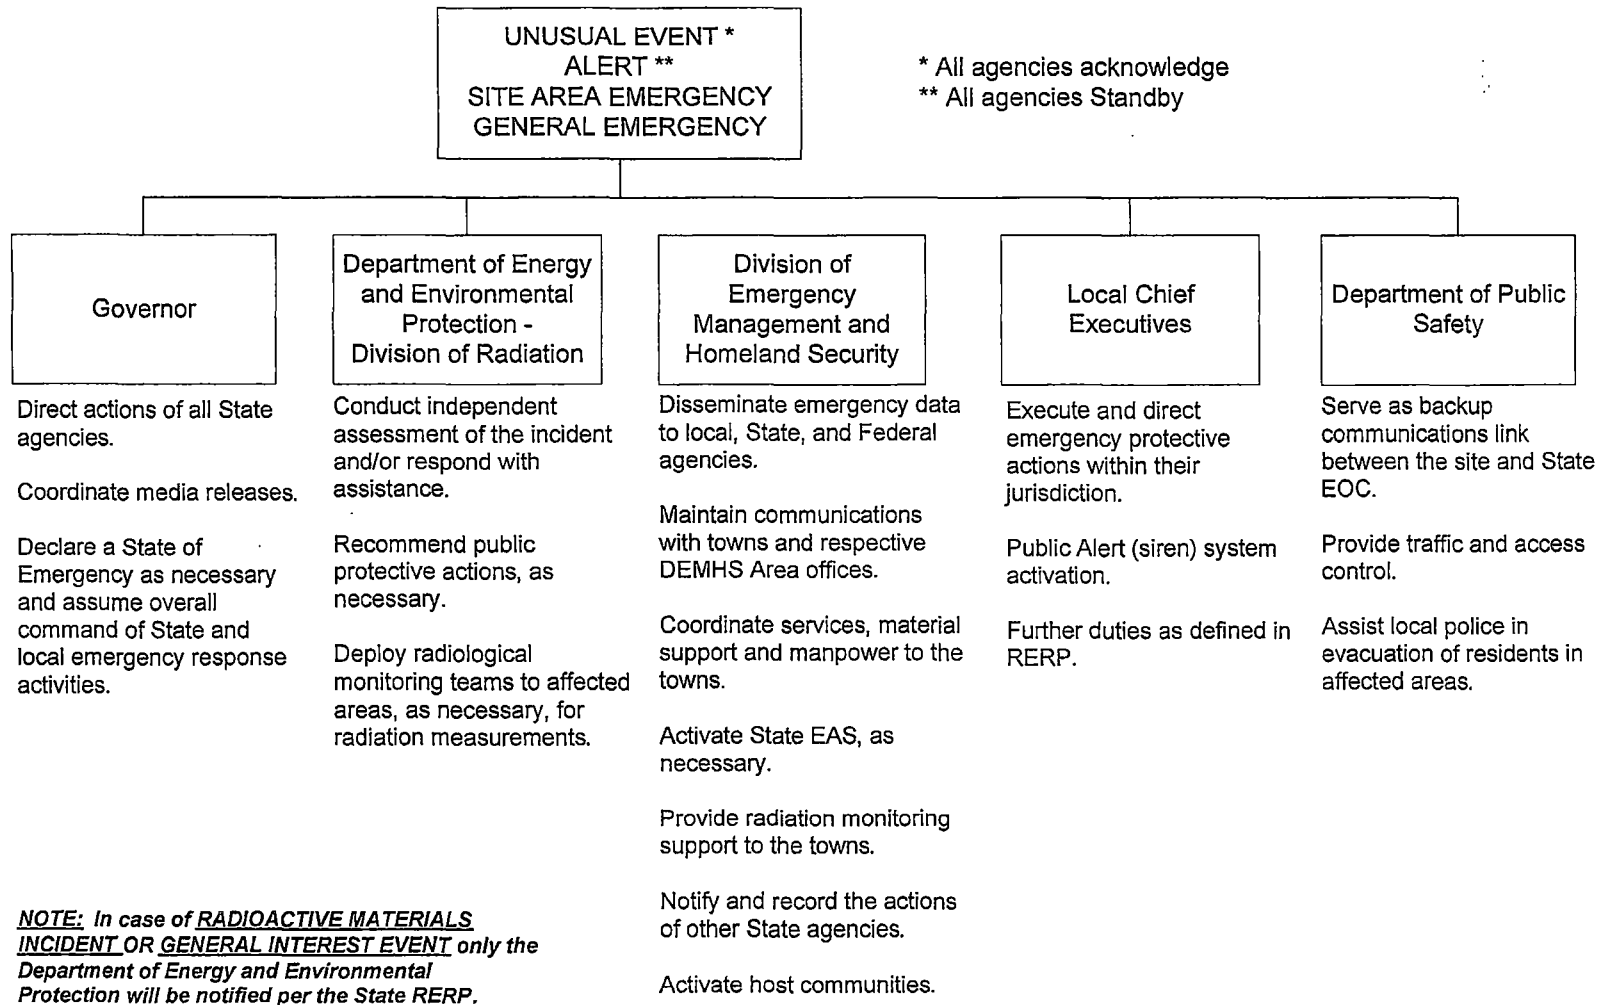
UNUSUAL EVENT *
ALERT **
SITE AREA EMERGENCY
GENERAL EMERGENCY

* All agencies acknowledge
** All agencies Standby

Governor

Direct actions of all State agencies.

Coordinate media releases.

Declare a State of Emergency as necessary and assume overall command of State and local emergency response activities.

Department of Energy and Environmental Protection - Division of Radiation

Conduct independent assessment of the incident and/or respond with assistance.

Recommend public protective actions, as necessary.

Deploy radiological monitoring teams to affected areas, as necessary, for radiation measurements.

Division of Emergency Management and Homeland Security

Disseminate emergency data to local, State, and Federal agencies.

Maintain communications with towns and respective DEMHS Area offices.

Coordinate services, material support and manpower to the towns.

Activate State EAS, as necessary.

Provide radiation monitoring support to the towns.

Notify and record the actions of other State agencies.

Activate host communities.

Local Chief Executives

Execute and direct emergency protective actions within their jurisdiction.

Public Alert (siren) system activation.

Further duties as defined in RERP.

Department of Public Safety

Serve as backup communications link between the site and State EOC.

Provide traffic and access control.

Assist local police in evacuation of residents in affected areas.

NOTE: In case of RADIOACTIVE MATERIALS INCIDENT OR GENERAL INTEREST EVENT only the Department of Energy and Environmental Protection will be notified per the State RERP.